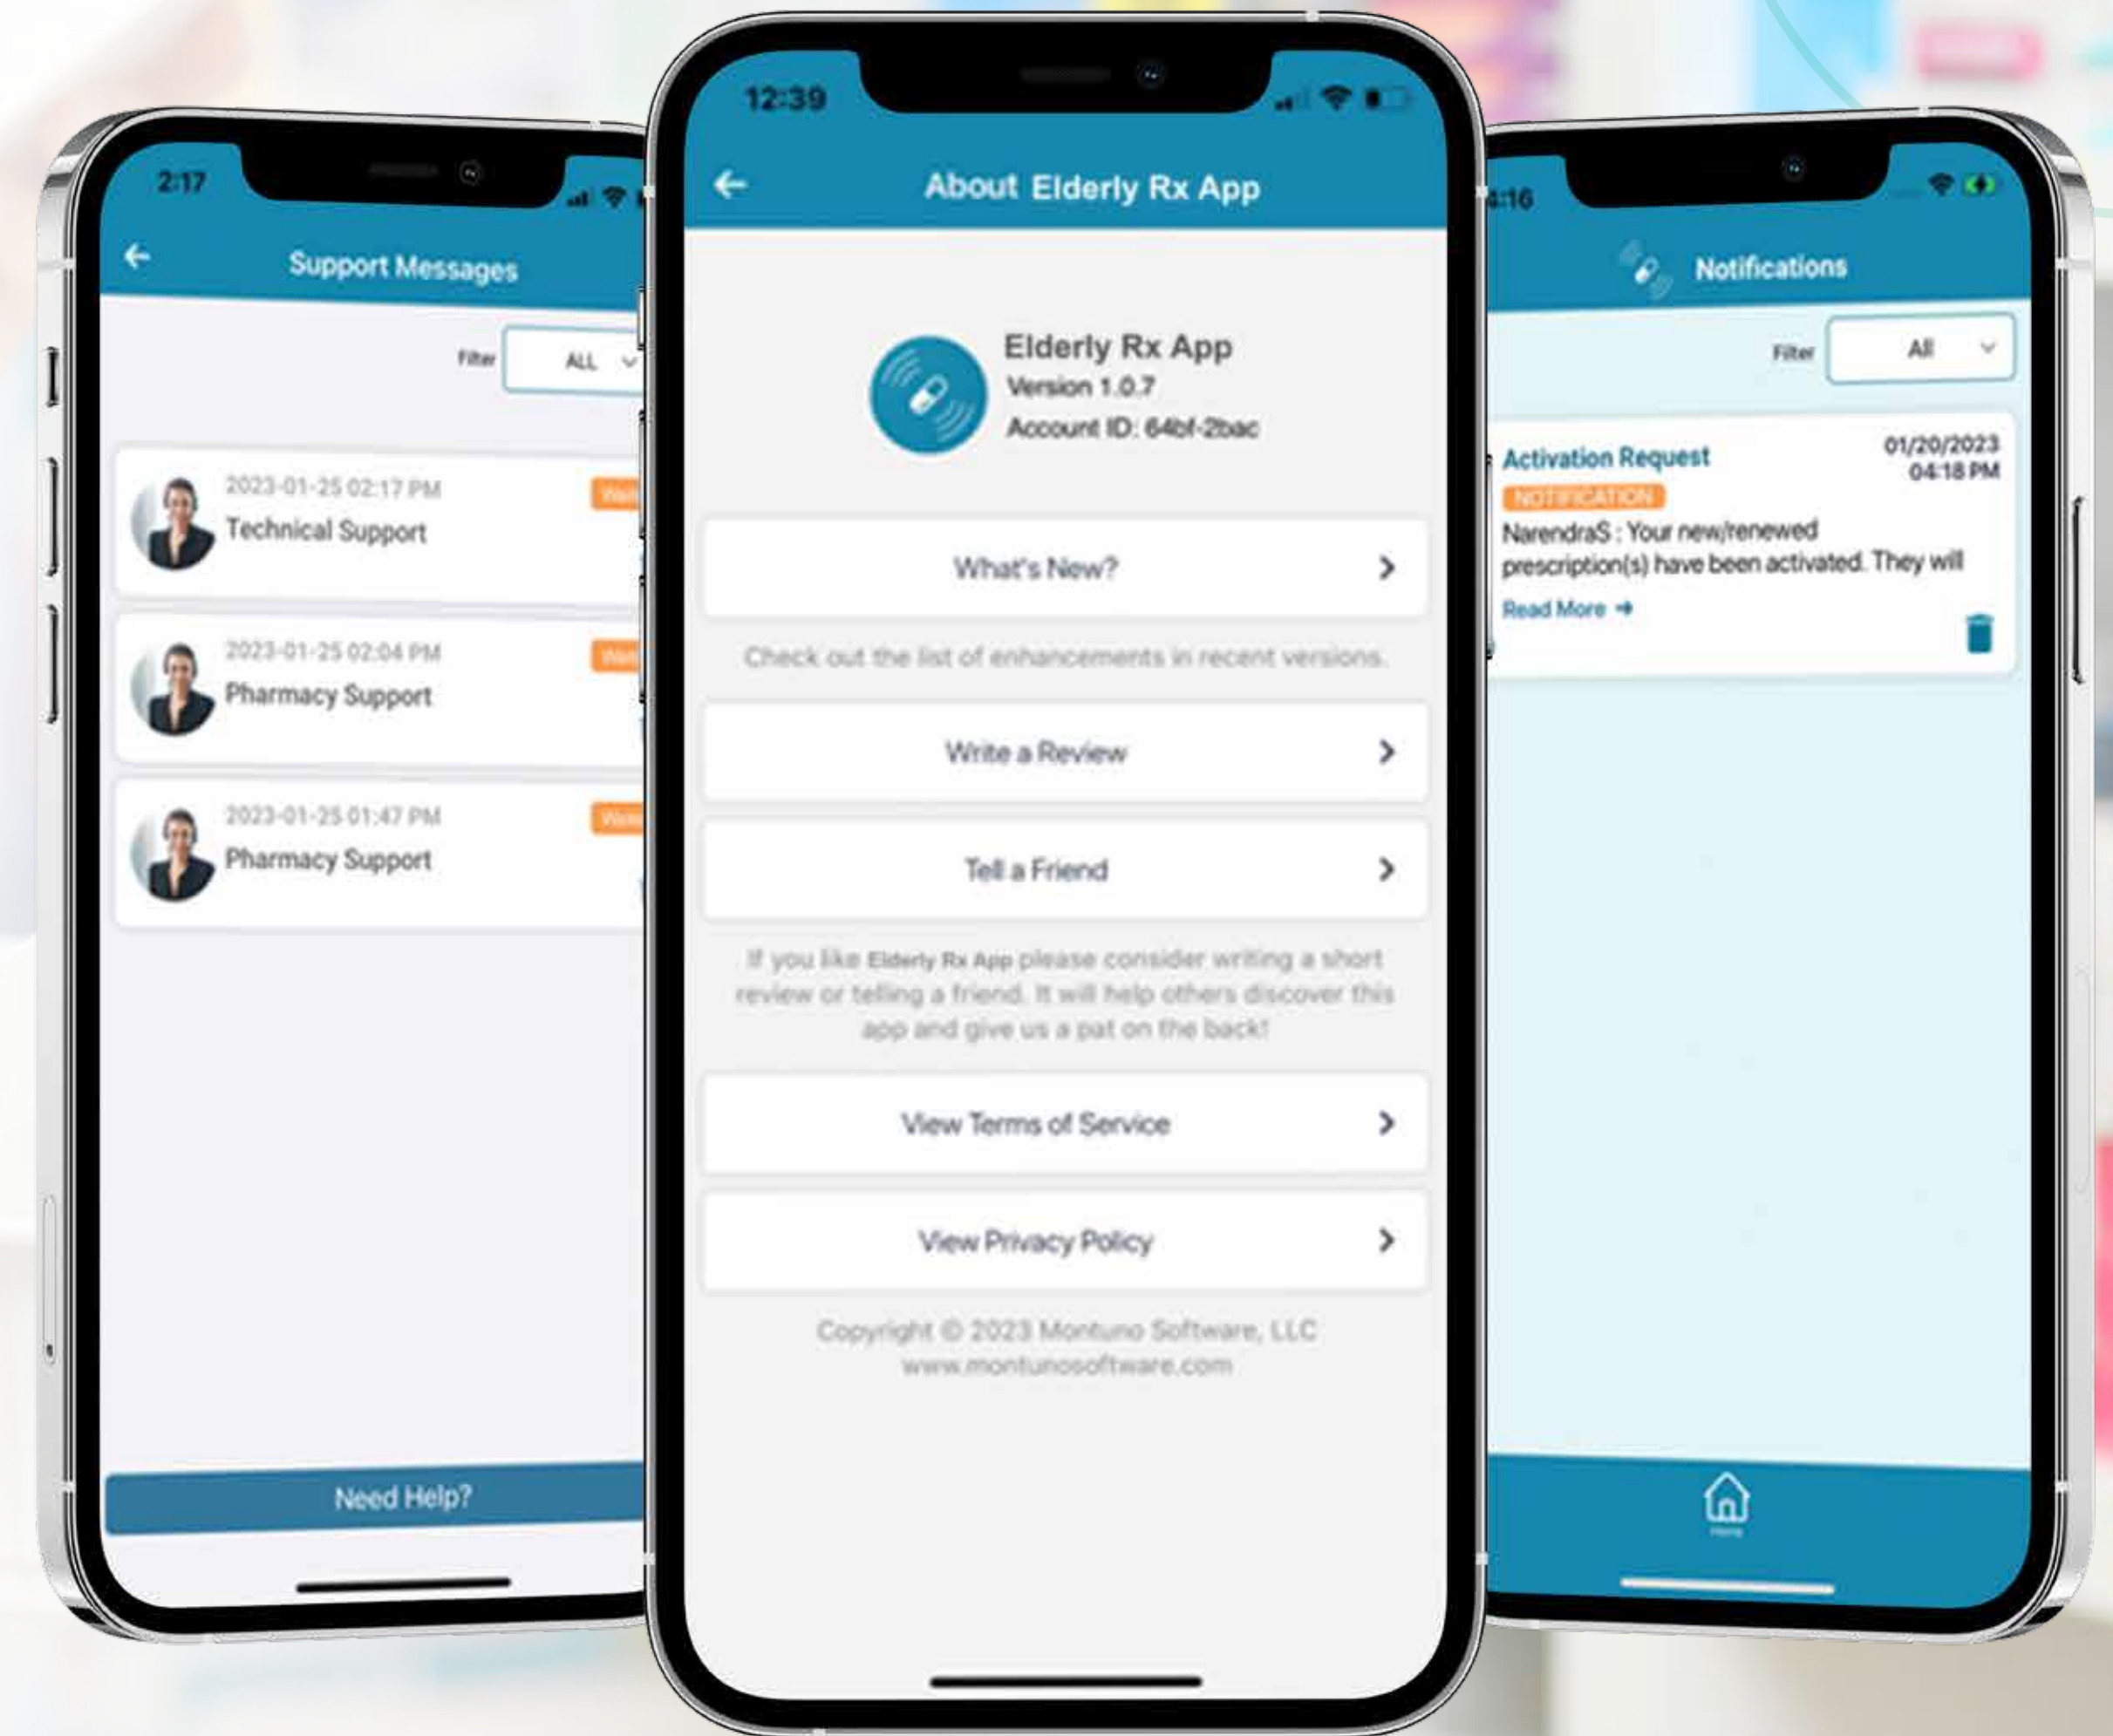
2:17

Support Messages

Filter ALL

2023-01-25 02:17 PM
Technical Support

2023-01-25 02:04 PM
Pharmacy Support

2023-01-25 01:47 PM
Pharmacy Support

Need Help?

12:39

About Elderly Rx App

Elderly Rx App
Version 1.0.7
Account ID: 64bf-2bac

What's New?

Check out the list of enhancements in recent versions.

Write a Review

Tell a Friend

If you like Elderly Rx App please consider writing a short review or telling a friend. It will help others discover this app and give us a pat on the back!

View Terms of Service

View Privacy Policy

Copyright © 2023 Montuno Software, LLC
www.montunosoftware.com

4:16

Notifications

Filter All

Activation Request
01/20/2023
04:18 PM
NOTIFICATION
NarendraS : Your new/renewed prescription(s) have been activated. They will
Read More

Home